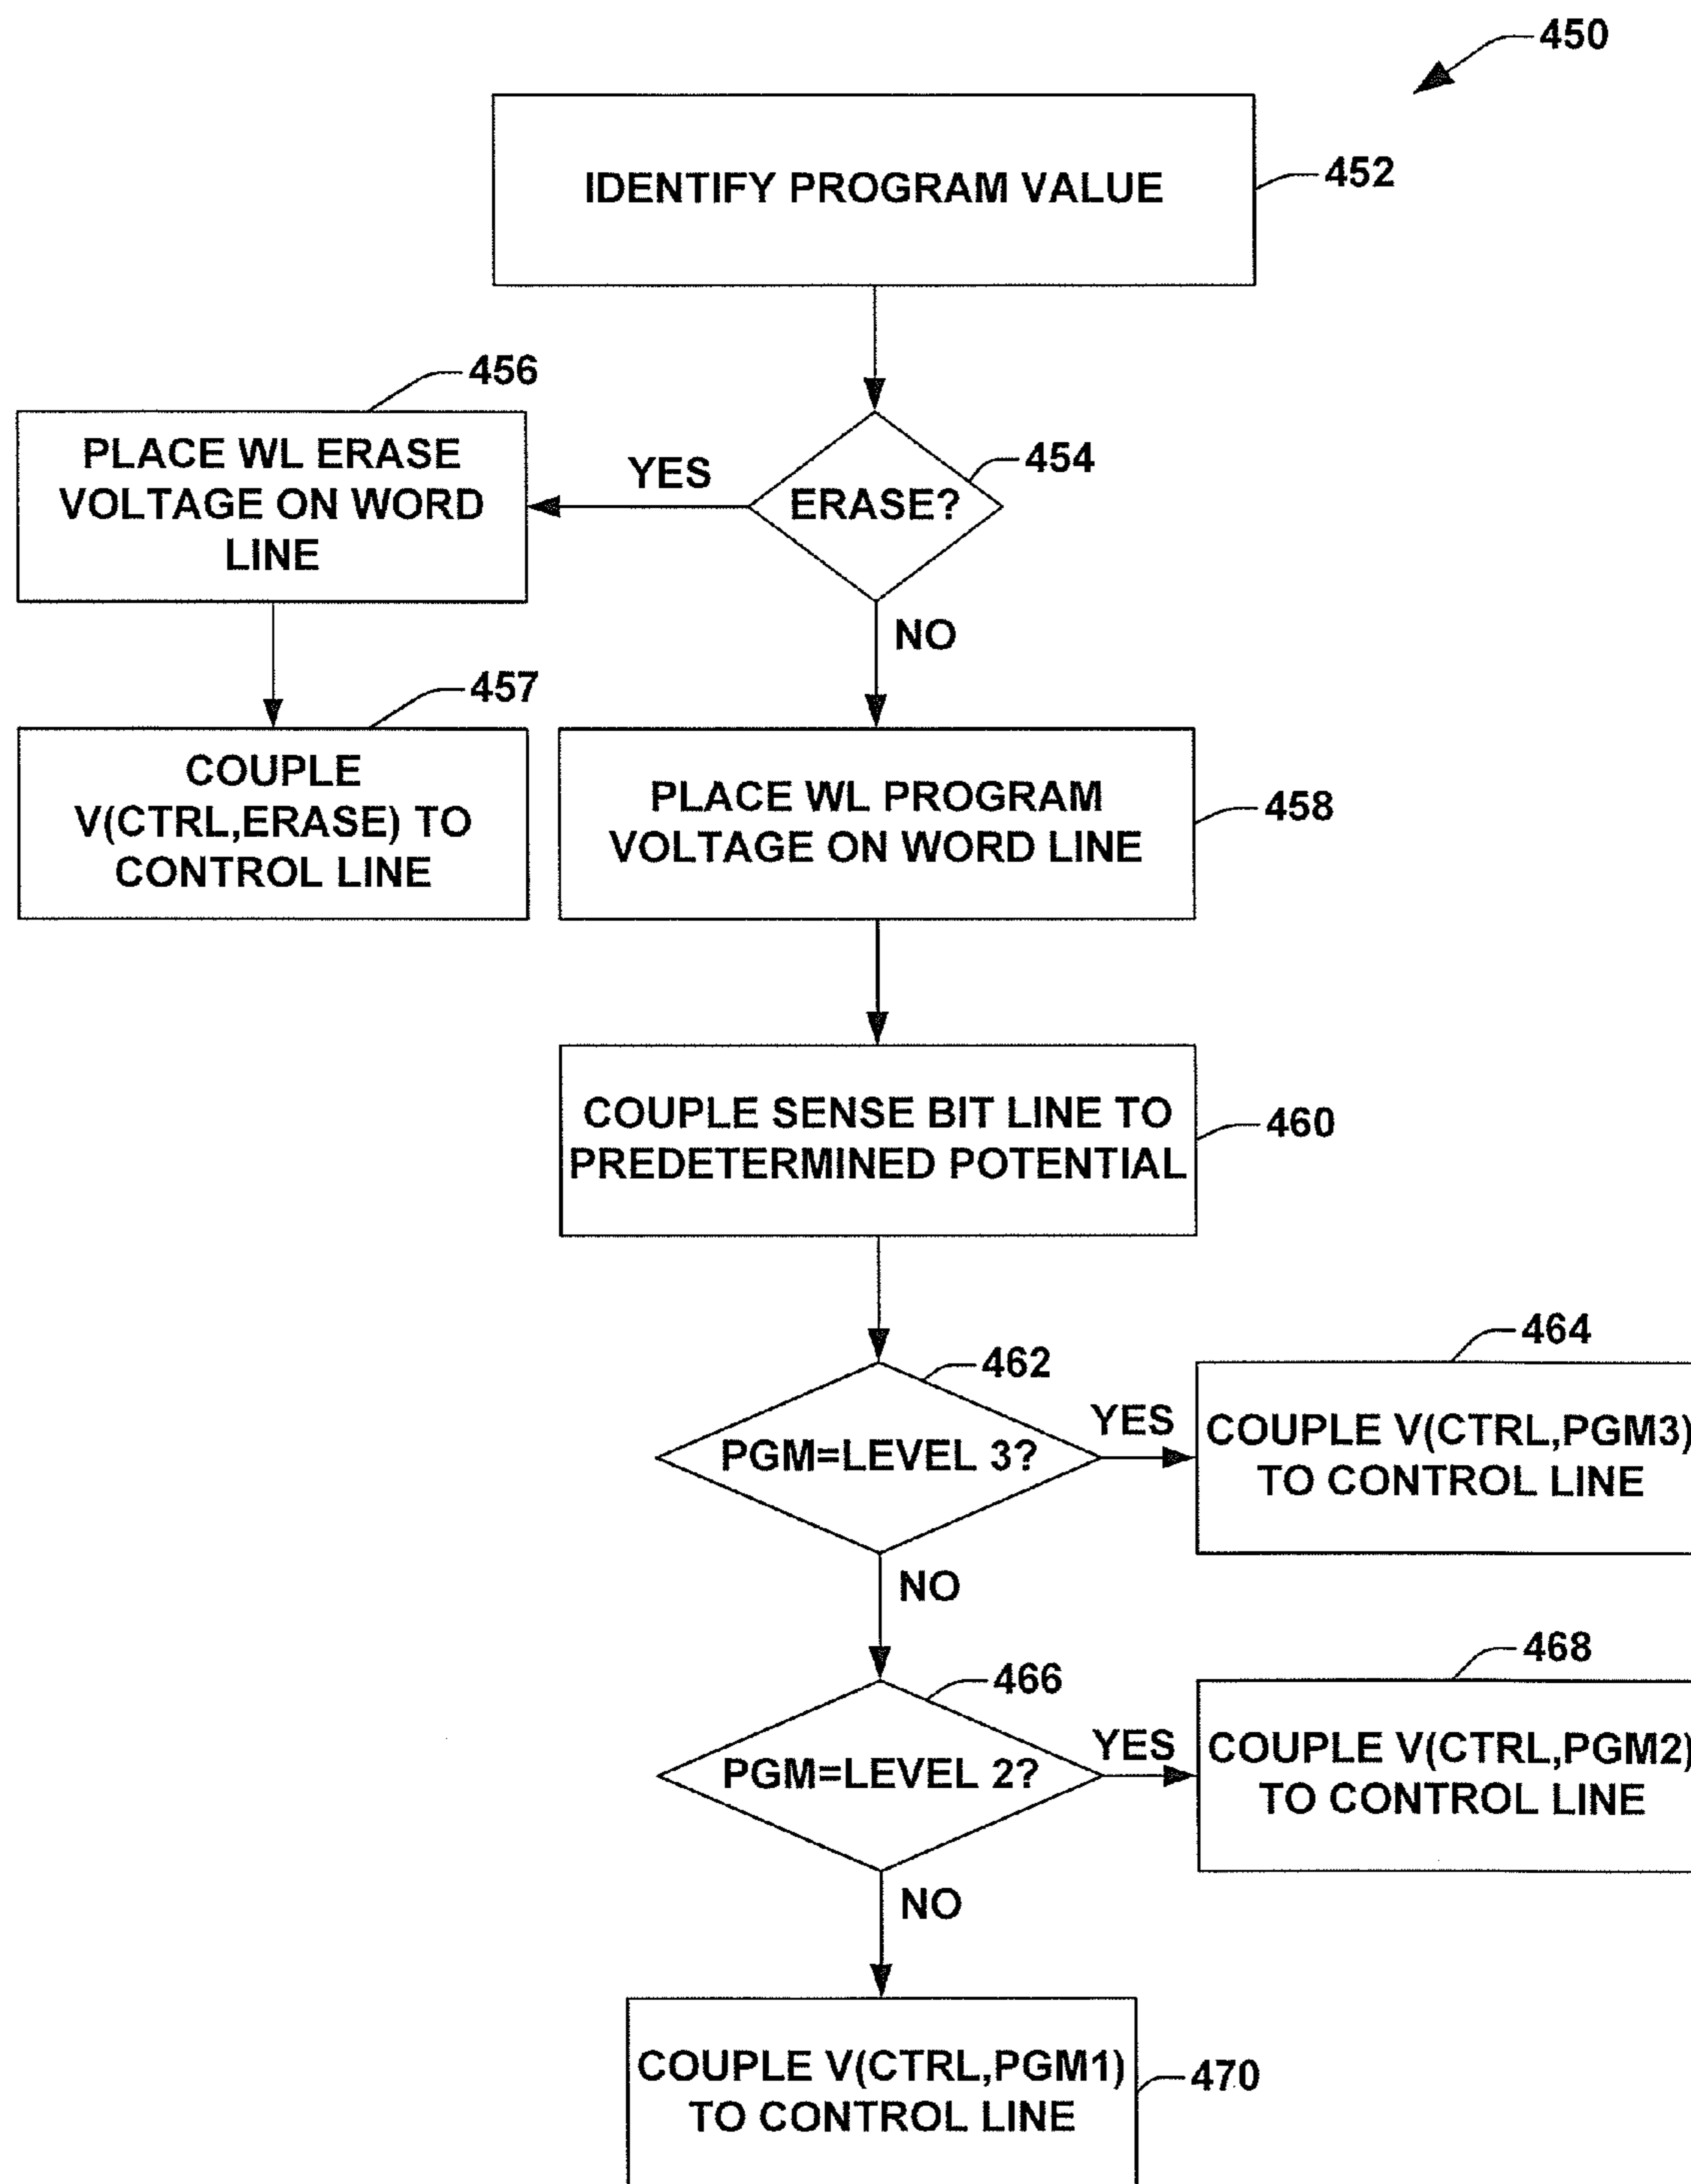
450

IDENTIFY PROGRAM VALUE

452

456

PLACE WL ERASE VOLTAGE ON WORD LINE

YES

ERASE?

454

NO

457

COUPLE V(CTRL,ERASE) TO CONTROL LINE

PLACE WL PROGRAM VOLTAGE ON WORD LINE

458

COUPLE SENSE BIT LINE TO PREDETERMINED POTENTIAL

460

464

462

YES

PGM=LEVEL 3?

COUPLE V(CTRL,PGM3) TO CONTROL LINE

NO

468

466

YES

PGM=LEVEL 2?

COUPLE V(CTRL,PGM2) TO CONTROL LINE

NO

COUPLE V(CTRL,PGM1) TO CONTROL LINE

470